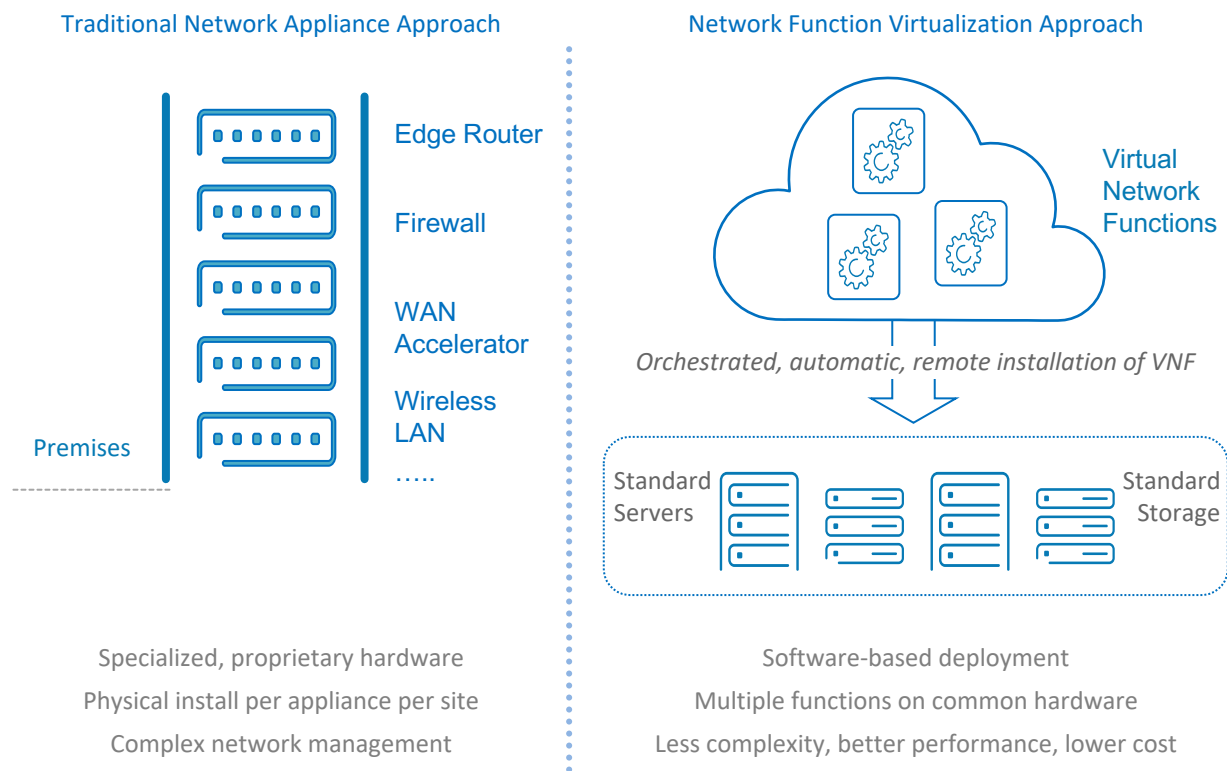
Traditional Network Appliance Approach

Edge Router

Firewall

WAN Accelerator

Wireless LAN

…..

Premises

Specialized, proprietary hardware

Physical install per appliance per site

Complex network management

Network Function Virtualization Approach

Virtual Network Functions

Orchestrated, automatic, remote installation of VNF

Standard Servers

Standard Storage

Software-based deployment

Multiple functions on common hardware

Less complexity, better performance, lower cost